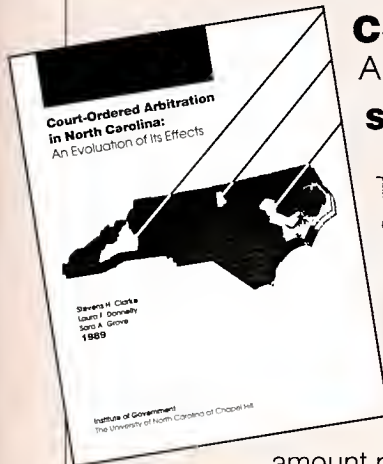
Court-Ordered Arbitration in North Carolina: An Evaluation of Its Effects

Stevens H. Clarke
Laura J. Donnelly
Sara A. Grove
1989

Institute of Government
The University of North Carolina at Chapel Hill

C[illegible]
A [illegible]
S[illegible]

amount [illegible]